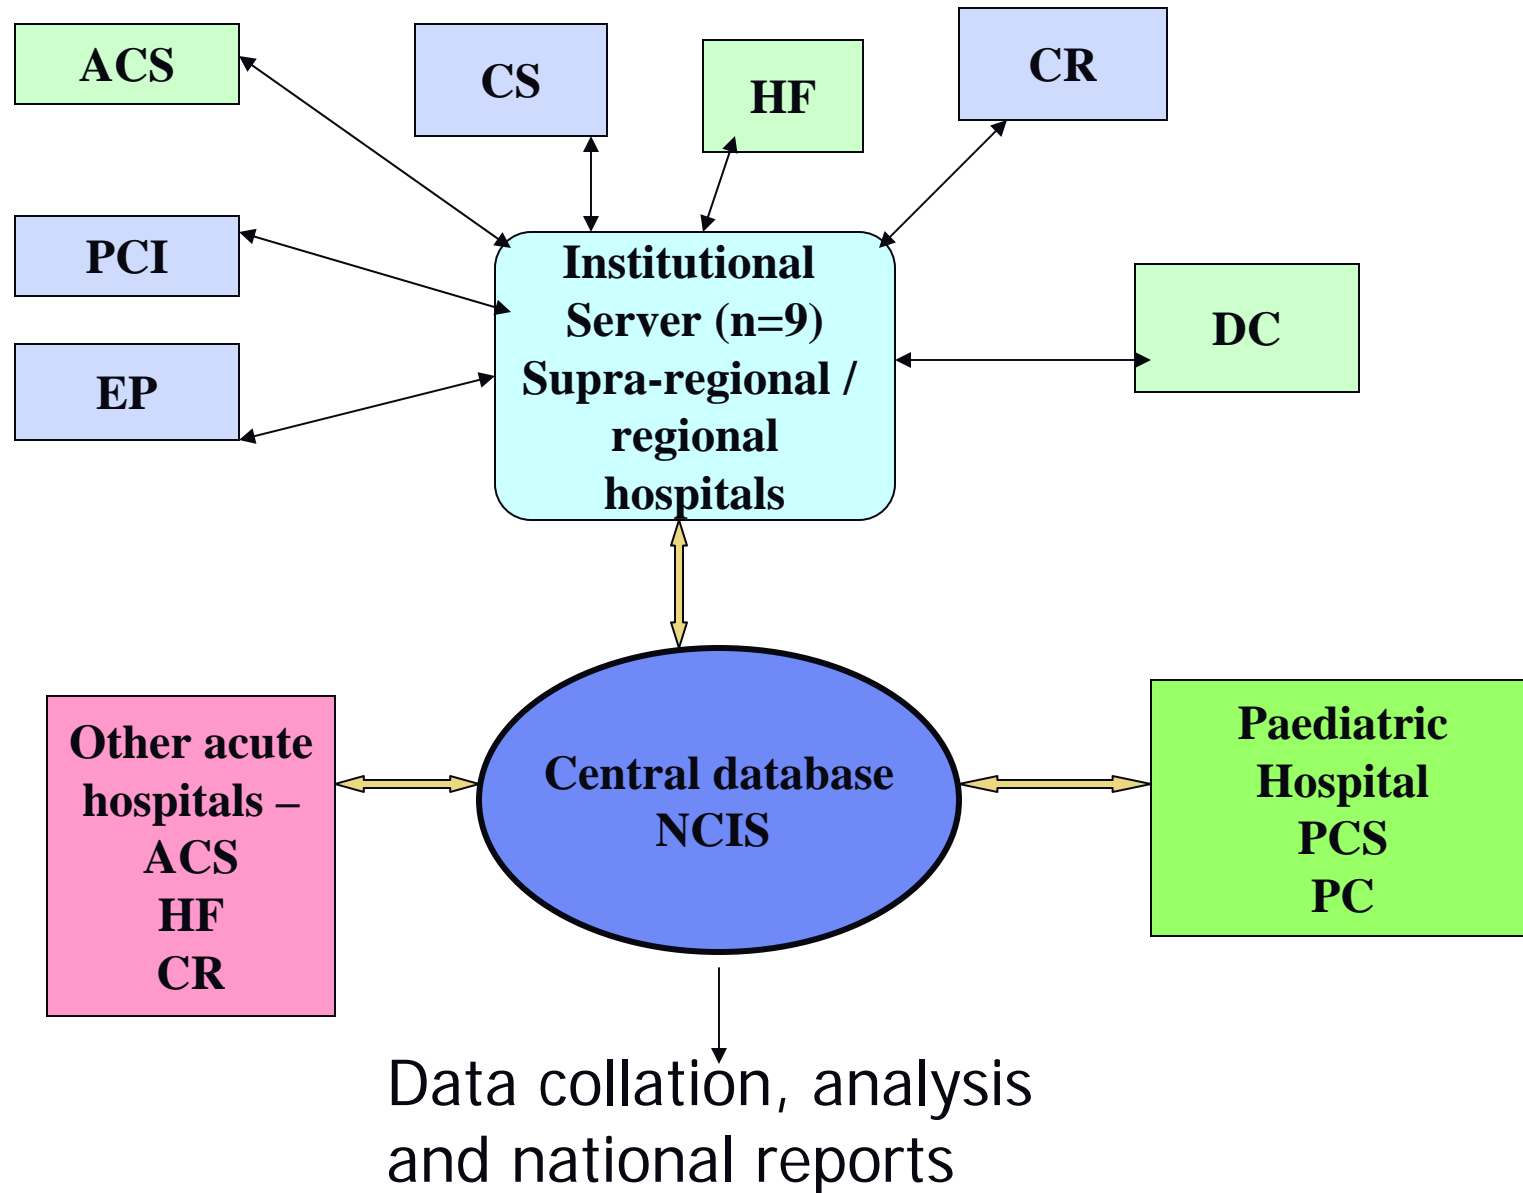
ACS

CS

HF

CR

PCI

EP

Institutional Server (n=9) Supra-regional / regional hospitals

DC

Other acute hospitals – ACS HF CR

Central database NCIS

Paediatric Hospital PCS PC

Data collation, analysis and national reports